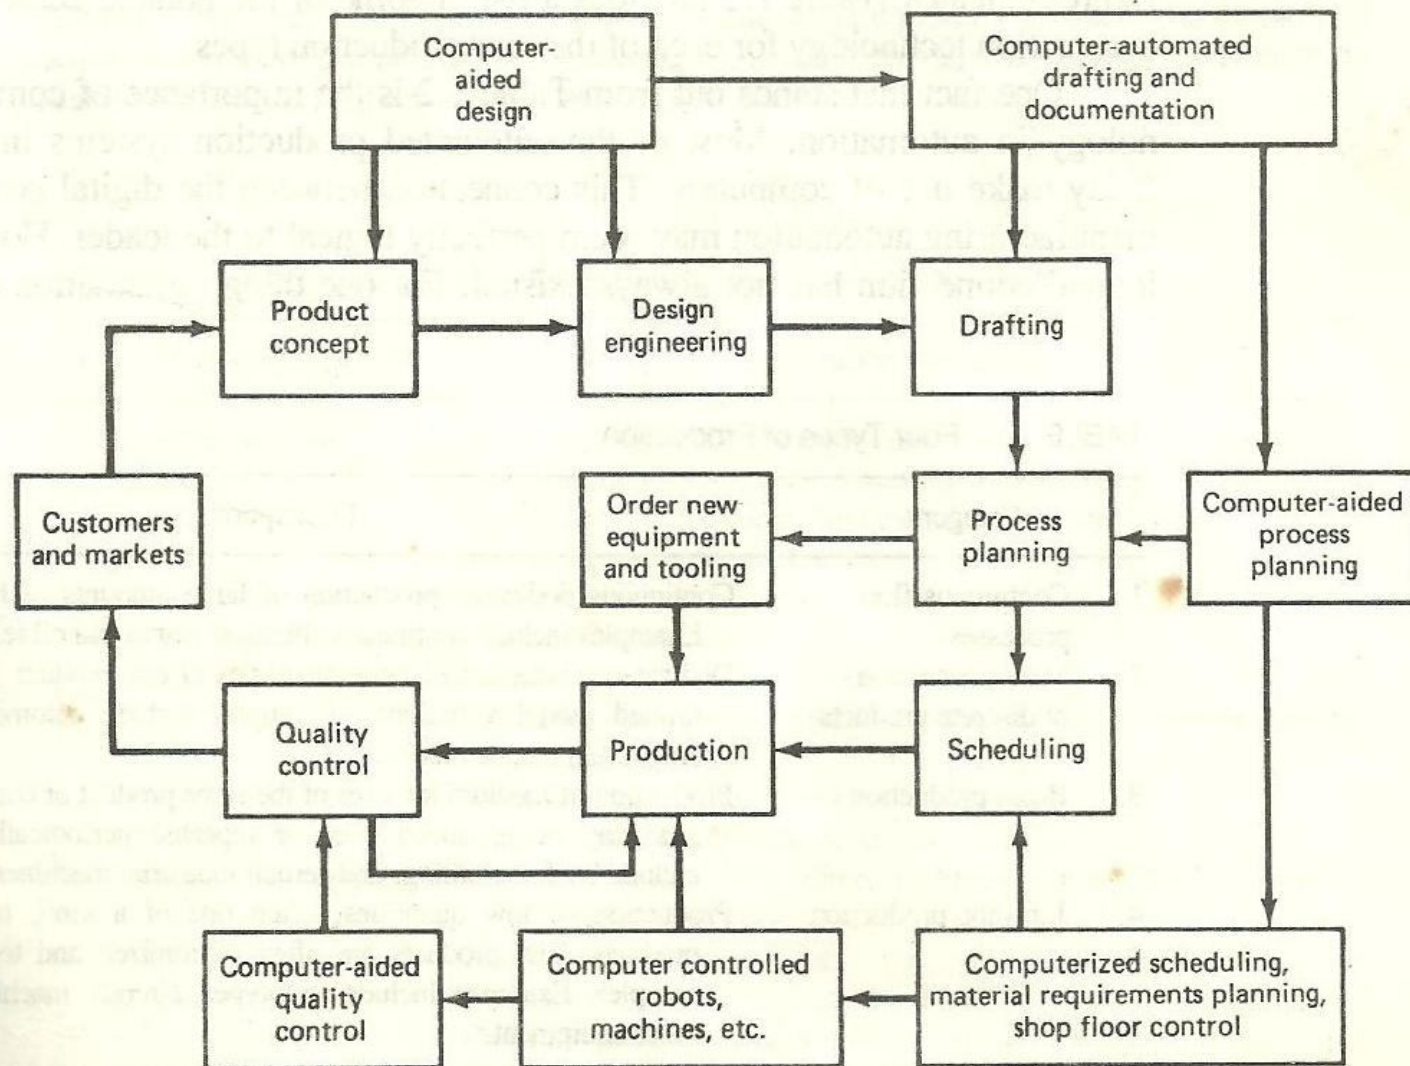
Computer-aided design

Computer-automated drafting and documentation

Product concept

Design engineering

Drafting

Customers and markets

Order new equipment and tooling

Process planning

Computer-aided process planning

Quality control

Production

Scheduling

Computer-aided quality control

Computer controlled robots, machines, etc.

Computerized scheduling, material requirements planning, shop floor control